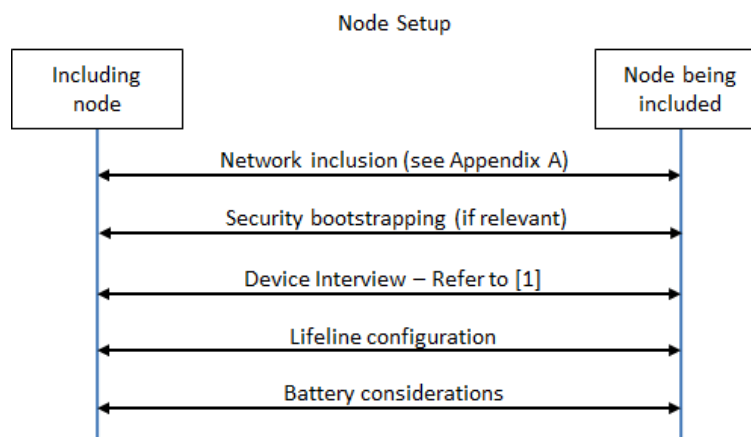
Node Setup

Including node

Node being included

Network inclusion (see Appendix A)

Security bootstrapping (if relevant)

Device Interview – Refer to [1]

Lifeline configuration

Battery considerations